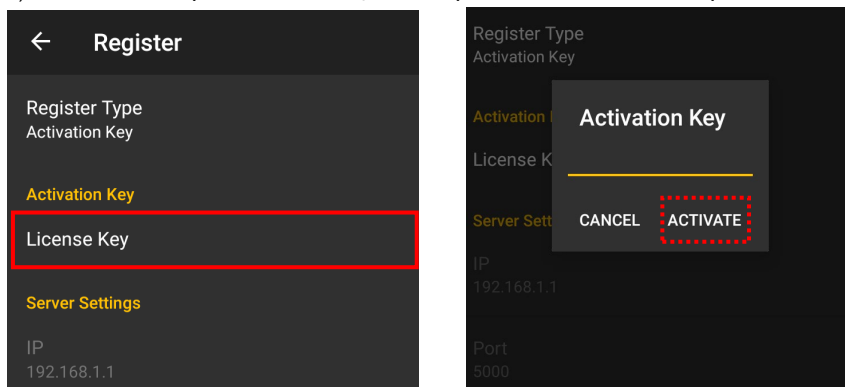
Register

Register Type
Activation Key

Activation Key

License Key

Server Settings

IP
192.168.1.1

Register Type
Activation Key

Activation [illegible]

License K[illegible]

Server Sett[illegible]

IP
192.168.1.1

Port
5000

Activation Key

CANCEL ACTIVATE